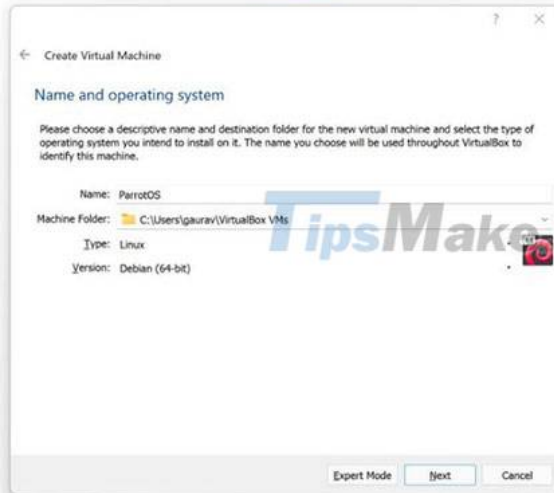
? ×

← Create Virtual Machine

Name and operating system

Please choose a descriptive name and destination folder for the new virtual machine and select the type of operating system you intend to install on it. The name you choose will be used throughout VirtualBox to identify this machine.

Name: ParrotOS

Machine Folder: C:\Users\gaurav\VirtualBox VMs

Type: Linux

Version: Debian (64-bit)

TipsMake

Expert Mode Next Cancel